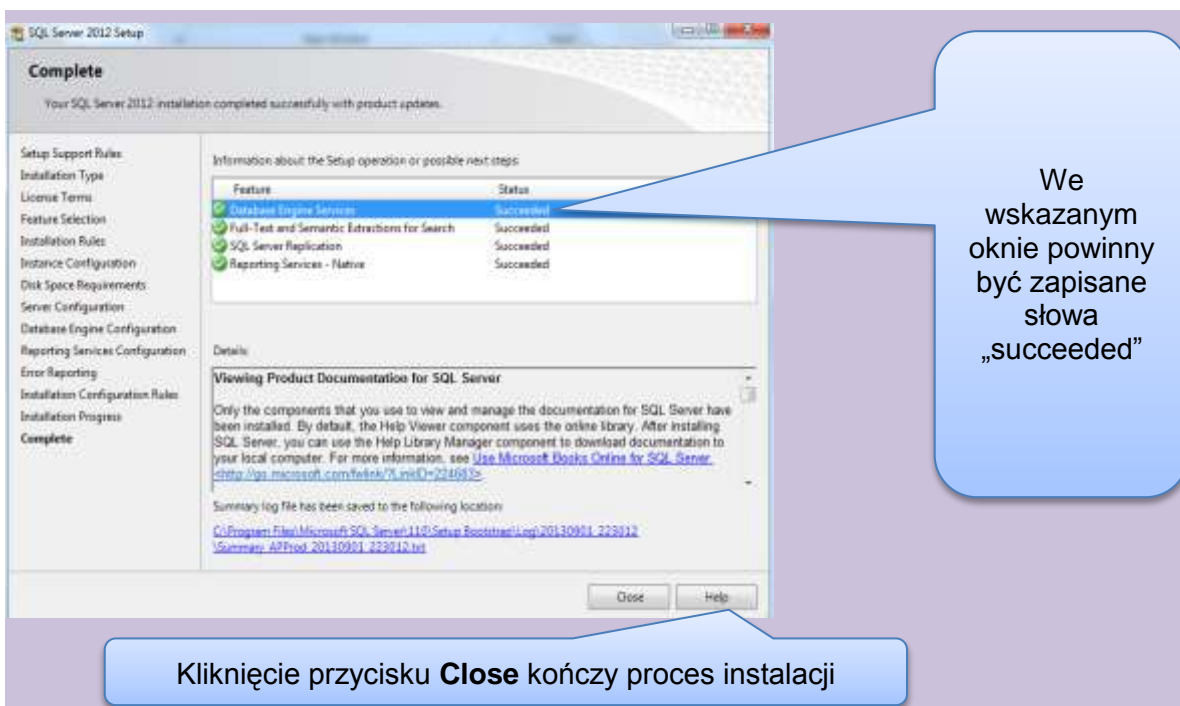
SQL Server 2012 Setup

Complete

Your SQL Server 2012 installation completed successfully with product updates.

Setup Support Rules
Installation Type
License Terms
Feature Selection
Installation Rules
Instance Configuration
Disk Space Requirements
Server Configuration
Database Engine Configuration
Reporting Services Configuration
Error Reporting
Installation Configuration Rules
Installation Progress
Complete

Information about the Setup operation or possible next steps:

| Feature | Status |
|---|---|
| Database Engine Services | Succeeded |
| Full-Text and Semantic Extractions for Search | Succeeded |
| SQL Server Replication | Succeeded |
| Reporting Services - Native | Succeeded |

Details:

Viewing Product Documentation for SQL Server

Only the components that you use to view and manage the documentation for SQL Server have been installed. By default, the Help Viewer component uses the online library. After installing SQL Server, you can use the Help Library Manager component to download documentation to your local computer. For more information, see Use Microsoft Books Online for SQL Server <http://go.microsoft.com/fwlink/?LinkID=224683>.

Summary log file has been saved to the following location:

C:\Program Files\Microsoft SQL Server\110\Setup Bootstrap\Log\20130901_223012\Summary_APProd_20130901_223012.txt

Close Help

We wskazanym oknie powinny być zapisane słowa „succeeded"

Kliknięcie przycisku **Close** kończy proces instalacji